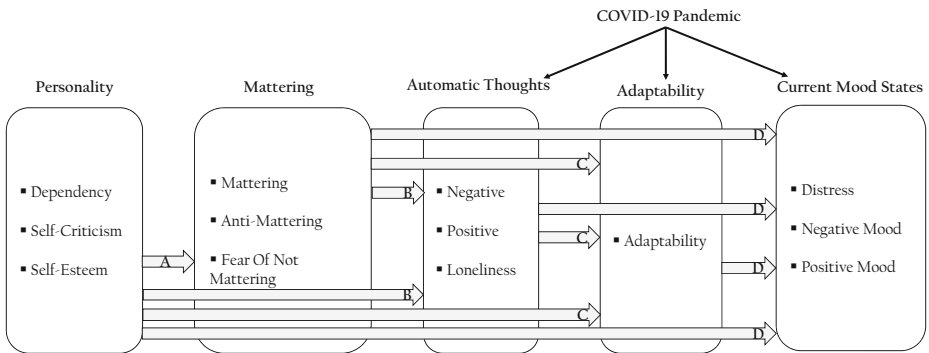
COVID-19 Pandemic

Personality

Mattering

Automatic Thoughts

Adaptability

Current Mood States

▪ Dependency

▪ Self-Criticism

▪ Self-Esteem

▪ Mattering

▪ Anti-Mattering

▪ Fear Of Not Mattering

▪ Negative

▪ Positive

▪ Loneliness

▪ Adaptability

▪ Distress

▪ Negative Mood

▪ Positive Mood

A

B

B

C

C

C

D

D

D